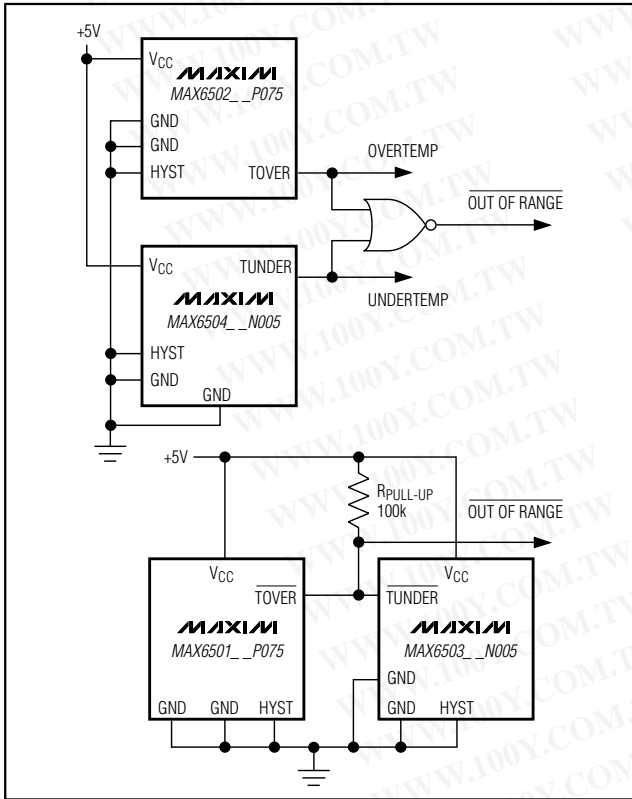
+5V

$V_{CC}$

MAXIM

MAX6502_ _P075

GND

GND

HYST

TOVER

OVERTEMP

$\overline{\text{OUT OF RANGE}}$

$V_{CC}$

TUNDER

MAXIM

MAX6504_ _N005

UNDERTEMP

HYST

GND

GND

+5V

$R_{PULL-UP}$

100k

$\overline{\text{OUT OF RANGE}}$

$V_{CC}$

$\overline{\text{TOVER}}$

MAXIM

MAX6501_ _P075

GND

GND

HYST

$\overline{\text{TUNDER}}$

$V_{CC}$

MAXIM

MAX6503_ _N005

GND

GND

HYST

WWW.100Y.COM.TW